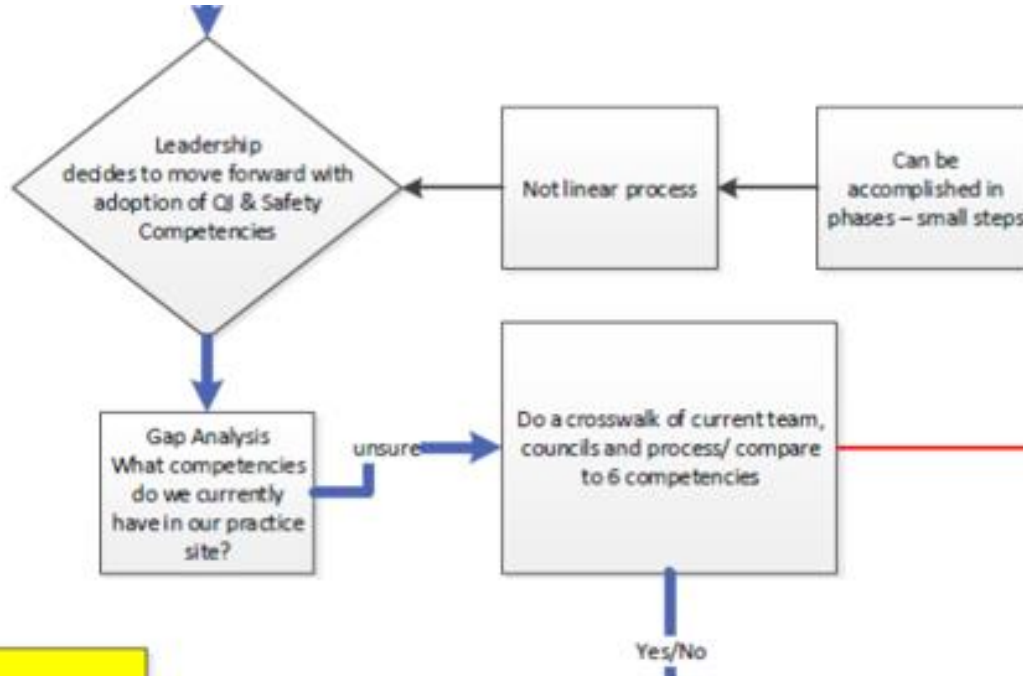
Leadership decides to move forward with adoption of QI & Safety Competencies

Not linear process

Can be accomplished in phases – small steps

Gap Analysis What competencies do we currently have in our practice site?

unsure

Do a crosswalk of current team, councils and process/ compare to 6 competencies

Yes/No